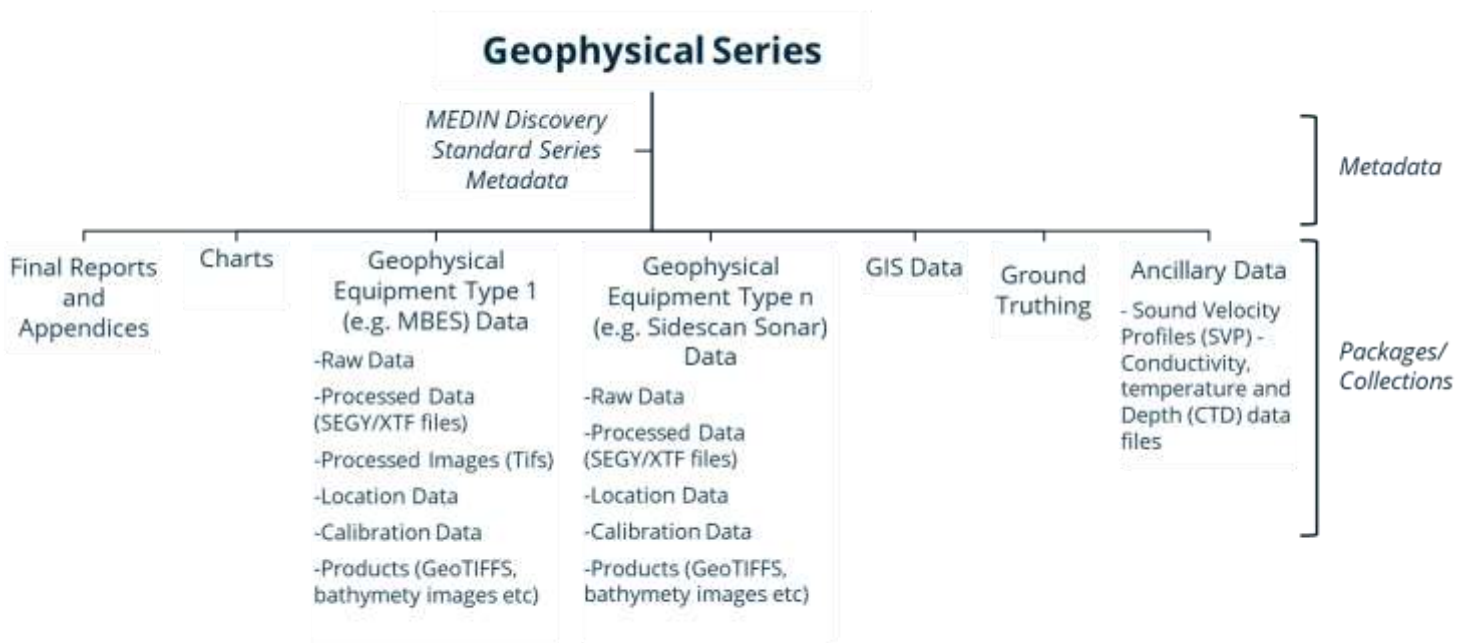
Geophysical Series

MEDIN Discovery Standard Series Metadata

Metadata

Final Reports and Appendices

Charts

Geophysical Equipment Type 1 (e.g. MBES) Data

-Raw Data

-Processed Data (SEGY/XTF files)

-Processed Images (Tifs)

-Location Data

-Calibration Data

-Products (GeoTIFFS, bathymety images etc)

Geophysical Equipment Type n (e.g. Sidescan Sonar) Data

-Raw Data

-Processed Data (SEGY/XTF files)

-Location Data

-Calibration Data

-Products (GeoTIFFS, bathymety images etc)

GIS Data

Ground Truthing

Ancillary Data

- Sound Velocity Profiles (SVP) - Conductivity, temperature and Depth (CTD) data files

Packages/ Collections